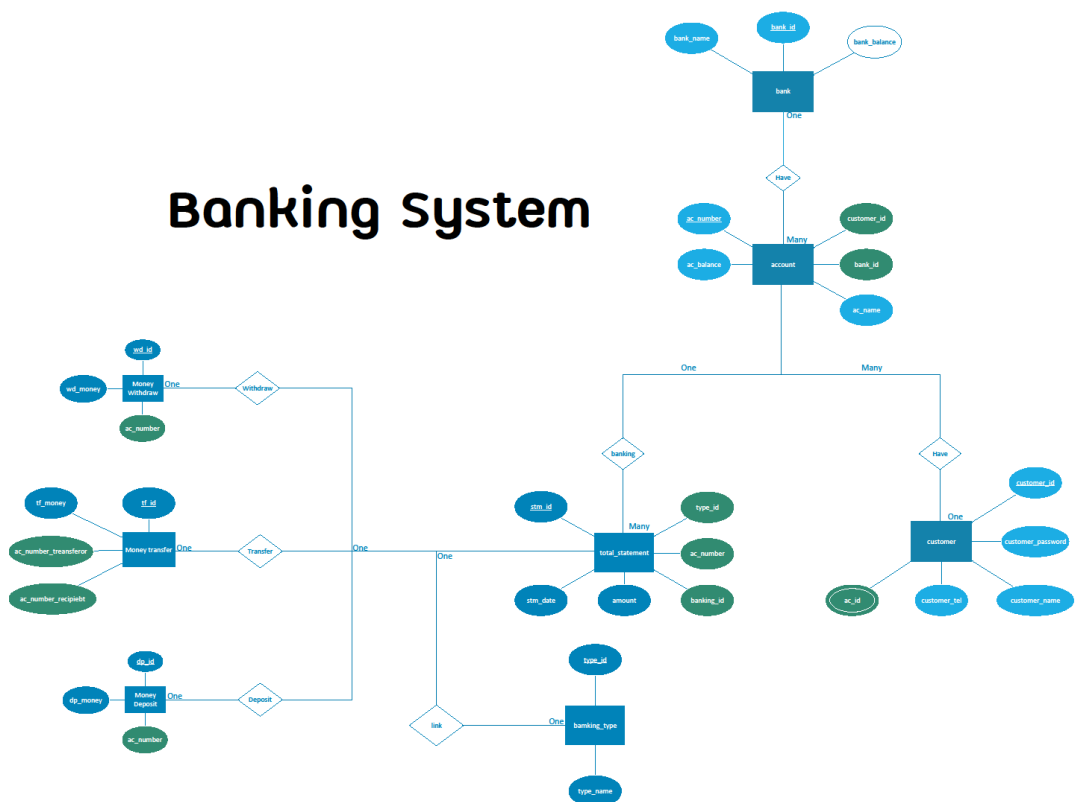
Banking System

bank_name
bank_id
bank_balance
bank
One
Have
ac_number
customer_id
Many
ac_balance
account
bank_id
ac_name

wd_id
wd_money
Money Withdraw
One
Withdraw
ac_number

One
Many
banking
Have

tf_money
tf_id
ac_number_treansferor
Money transfer
One
Transfer
One
ac_number_recipiebt

stm_id
type_id
Many
One
total_statement
ac_number
stm_date
amount
banking_id

customer_id
One
customer
customer_password
ac_id
customer_tel
customer_name

dp_id
dp_money
Money Deposit
One
Deposit
ac_number

type_id
link
One
bamking_type
type_name